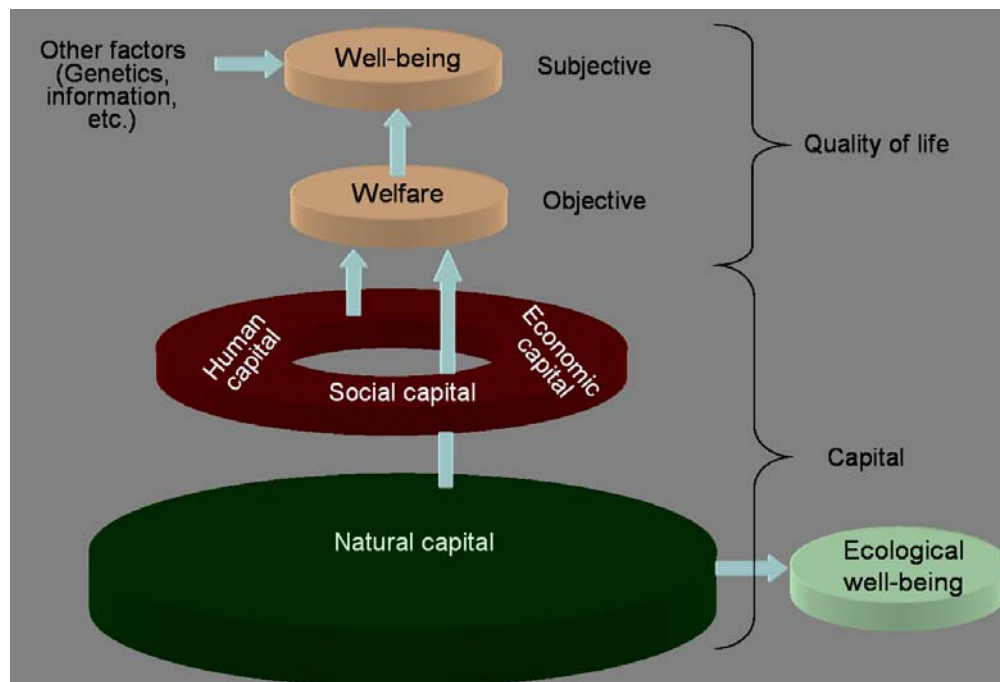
Other factors (Genetics, information, etc.)

Well-being

Subjective

Welfare

Objective

Quality of life

Human capital

Economic capital

Social capital

Capital

Natural capital

Ecological well-being